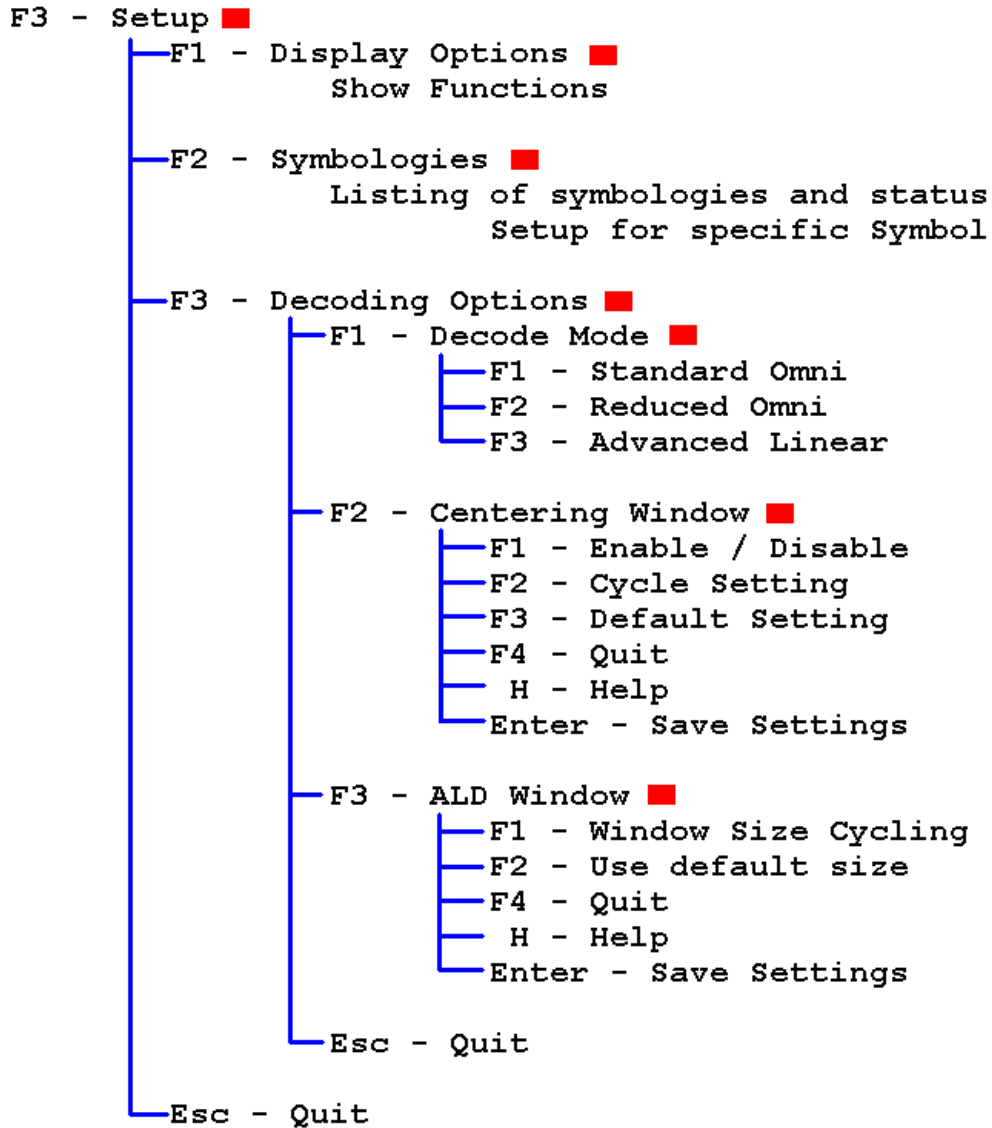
F3 - Setup

F1 - Display Options
Show Functions

F2 - Symbologies
Listing of symbologies and status
Setup for specific Symbol

F3 - Decoding Options

F1 - Decode Mode
F1 - Standard Omni
F2 - Reduced Omni
F3 - Advanced Linear

F2 - Centering Window
F1 - Enable / Disable
F2 - Cycle Setting
F3 - Default Setting
F4 - Quit
H - Help
Enter - Save Settings

F3 - ALD Window
F1 - Window Size Cycling
F2 - Use default size
F4 - Quit
H - Help
Enter - Save Settings

Esc - Quit

Esc - Quit